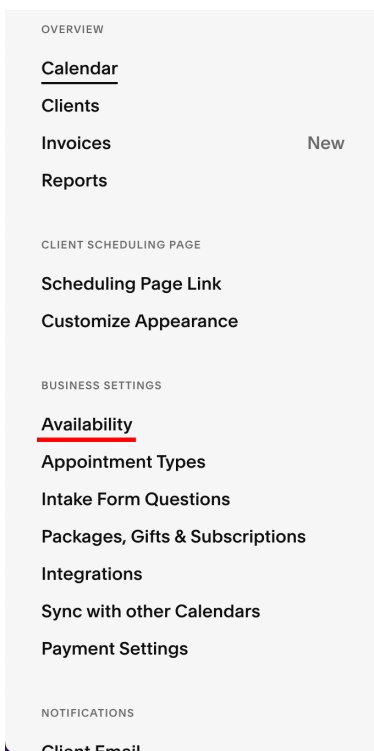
OVERVIEW

Calendar

Clients

Invoices New

Reports

CLIENT SCHEDULING PAGE

Scheduling Page Link

Customize Appearance

BUSINESS SETTINGS

Availability

Appointment Types

Intake Form Questions

Packages, Gifts & Subscriptions

Integrations

Sync with other Calendars

Payment Settings

NOTIFICATIONS

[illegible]